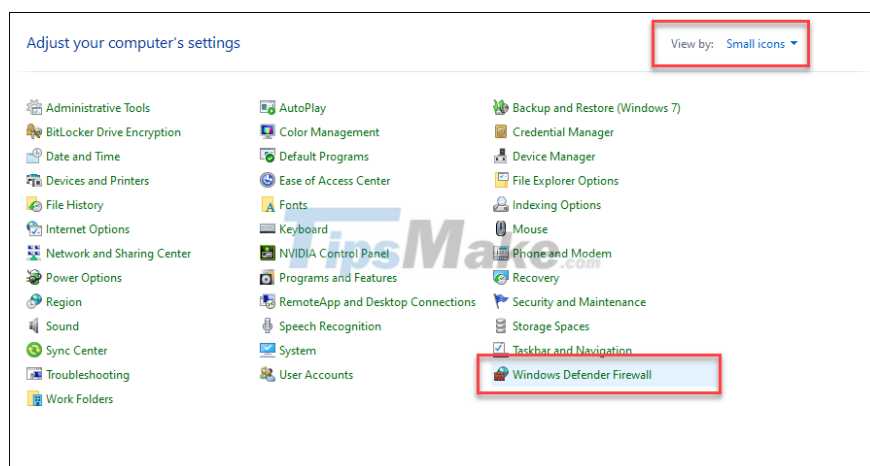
Adjust your computer's settings

View by: Small icons

Administrative Tools
BitLocker Drive Encryption
Date and Time
Devices and Printers
File History
Internet Options
Network and Sharing Center
Power Options
Region
Sound
Sync Center
Troubleshooting
Work Folders

AutoPlay
Color Management
Default Programs
Ease of Access Center
Fonts
Keyboard
NVIDIA Control Panel
Programs and Features
RemoteApp and Desktop Connections
Speech Recognition
System
User Accounts

Backup and Restore (Windows 7)
Credential Manager
Device Manager
File Explorer Options
Indexing Options
Mouse
Phone and Modem
Recovery
Security and Maintenance
Storage Spaces
Taskbar and Navigation
Windows Defender Firewall

TipsMake.com